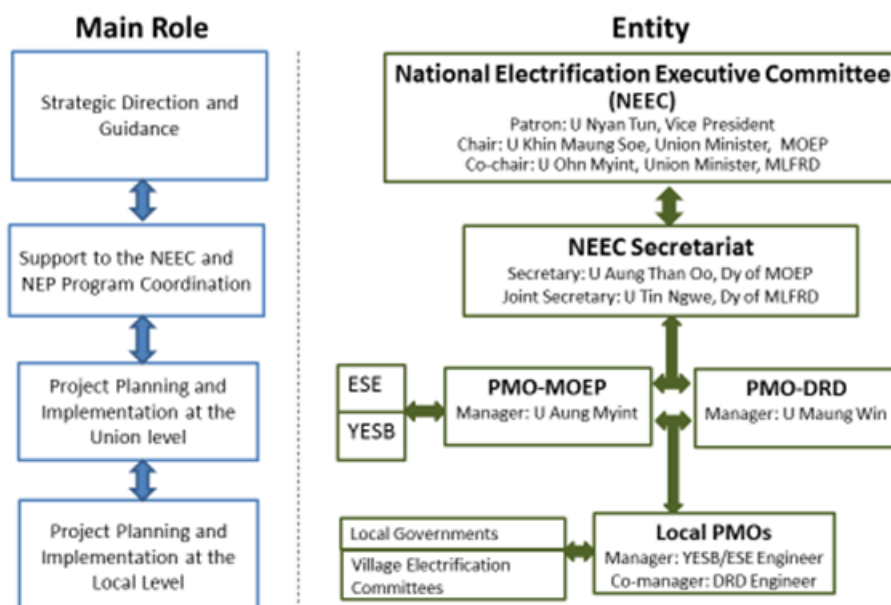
Main Role

Strategic Direction and Guidance

Support to the NEEC and NEP Program Coordination

Project Planning and Implementation at the Union level

Project Planning and Implementation at the Local Level

Entity

National Electrification Executive Committee (NEEC)
Patron: U Nyan Tun, Vice President
Chair: U Khin Maung Soe, Union Minister, MOEP
Co-chair: U Ohn Myint, Union Minister, MLFRD

NEEC Secretariat
Secretary: U Aung Than Oo, Dy of MOEP
Joint Secretary: U Tin Ngwe, Dy of MLFRD

ESE

YESB

PMO-MOEP
Manager: U Aung Myint

PMO-DRD
Manager: U Maung Win

Local Governments

Village Electrification Committees

Local PMOs
Manager: YESB/ESE Engineer
Co-manager: DRD Engineer